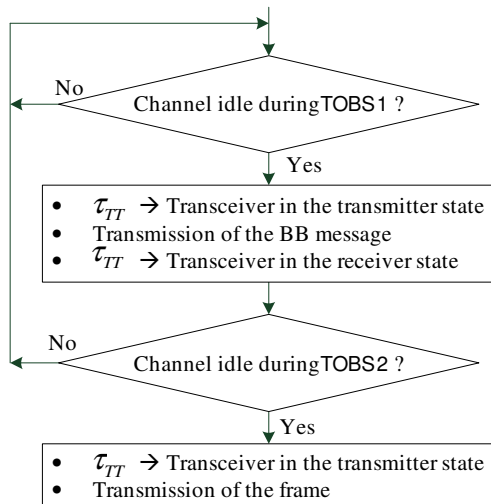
No

Channel idle duringTOBS1 ?

Yes

- $\tau_{TT}$ → Transceiver in the transmitter state
- Transmission of the BB message
- $\tau_{TT}$ → Transceiver in the receiver state

No

Channel idle duringTOBS2 ?

Yes

- $\tau_{TT}$ → Transceiver in the transmitter state
- Transmission of the frame